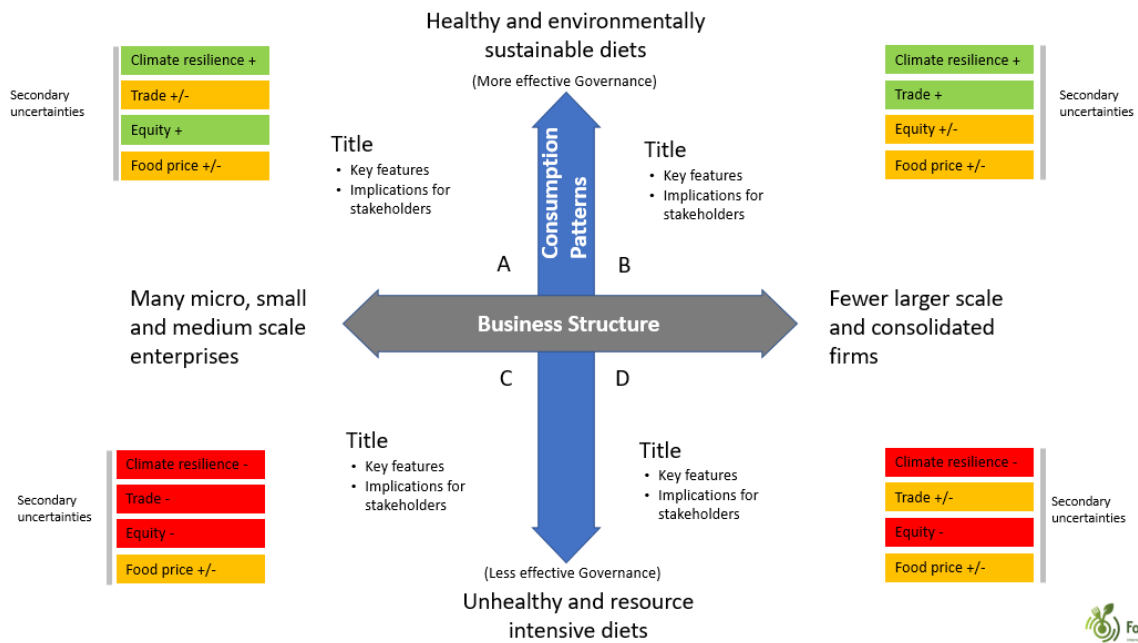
Healthy and environmentally sustainable diets

(More effective Governance)

Secondary uncertainties

Climate resilience +
Trade +/-
Equity +
Food price +/-

Climate resilience +
Trade +
Equity +/-
Food price +/-

Secondary uncertainties

Title
- Key features
- Implications for stakeholders

Title
- Key features
- Implications for stakeholders

Consumption Patterns

A

B

Many micro, small and medium scale enterprises

Business Structure

Fewer larger scale and consolidated firms

C

D

Secondary uncertainties

Climate resilience -
Trade -
Equity -
Food price +/-

Title
- Key features
- Implications for stakeholders

Title
- Key features
- Implications for stakeholders

Climate resilience -
Trade +/-
Equity -
Food price +/-

Secondary uncertainties

(Less effective Governance)

Unhealthy and resource intensive diets

Fo